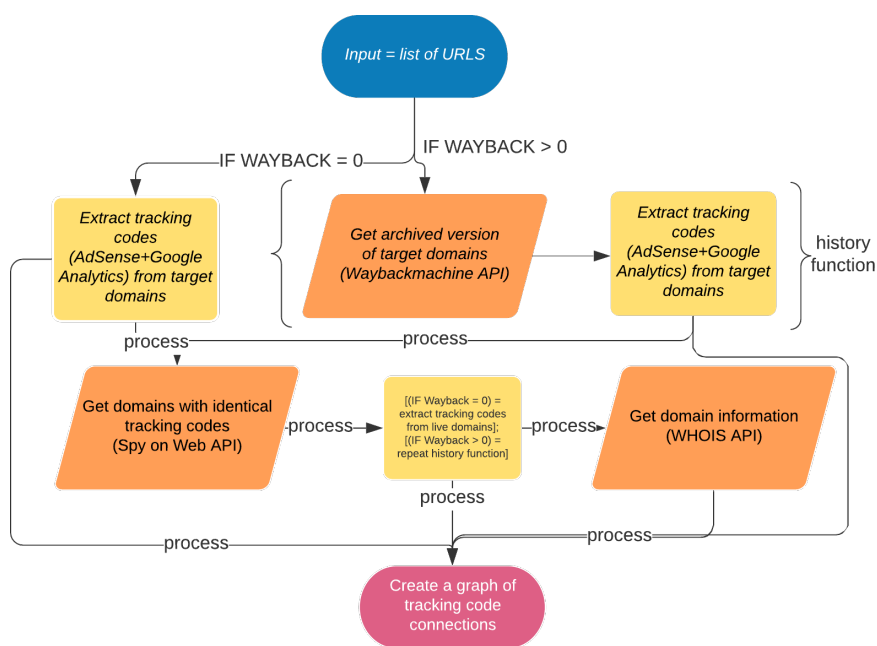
Input = list of URLS

IF WAYBACK = 0

IF WAYBACK > 0

Extract tracking codes (AdSense+Google Analytics) from target domains

Get archived version of target domains (Waybackmachine API)

Extract tracking codes (AdSense+Google Analytics) from target domains

history function

process

process

Get domains with identical tracking codes (Spy on Web API)

process

[(IF Wayback = 0) = extract tracking codes from live domains]; [(IF Wayback > 0) = repeat history function]

process

Get domain information (WHOIS API)

process

process

process

Create a graph of tracking code connections